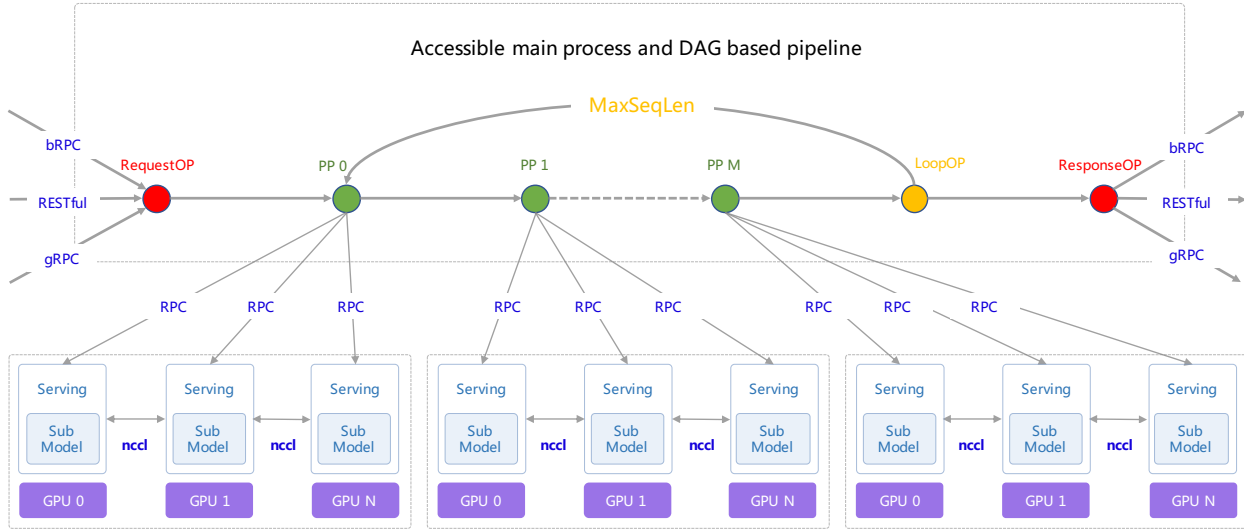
Accessible main process and DAG based pipeline

MaxSeqLen

bRPC
RESTful
gRPC

RequestOP
PP 0
PP 1
PP M
LoopOP
ResponseOP

bRPC
RESTful
gRPC

RPC RPC RPC
RPC RPC RPC
RPC RPC RPC

Serving
Sub Model
nccl
Serving
Sub Model
nccl
Serving
Sub Model
GPU 0
GPU 1
GPU N

Serving
Sub Model
nccl
Serving
Sub Model
nccl
Serving
Sub Model
GPU 0
GPU 1
GPU N

Serving
Sub Model
nccl
Serving
Sub Model
nccl
Serving
Sub Model
GPU 0
GPU 1
GPU N